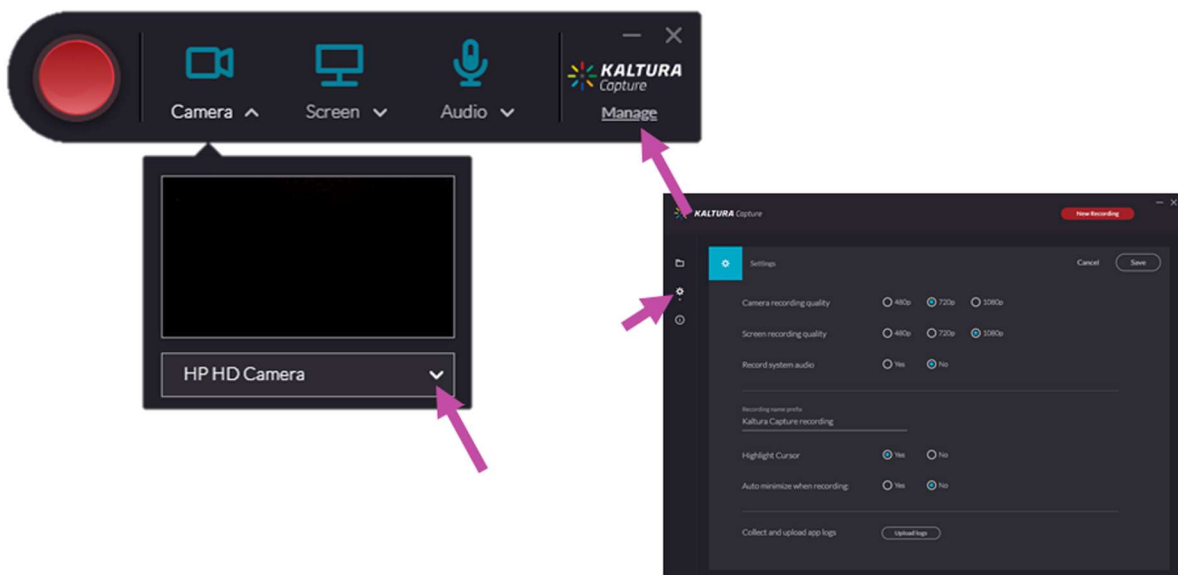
Camera
Screen
Audio
KALTURA Capture
Manage

HP HD Camera

KALTURA Capture
New Recording

Settings
Cancel
Save

Camera recording quality
480p
720p
1080p

Screen recording quality
480p
720p
1080p

Record system audio
Yes
No

Recording name prefix
Kaltura Capture recording

Highlight Cursor
Yes
No

Auto minimize when recording
Yes
No

Collect and upload app logs
Upload logs